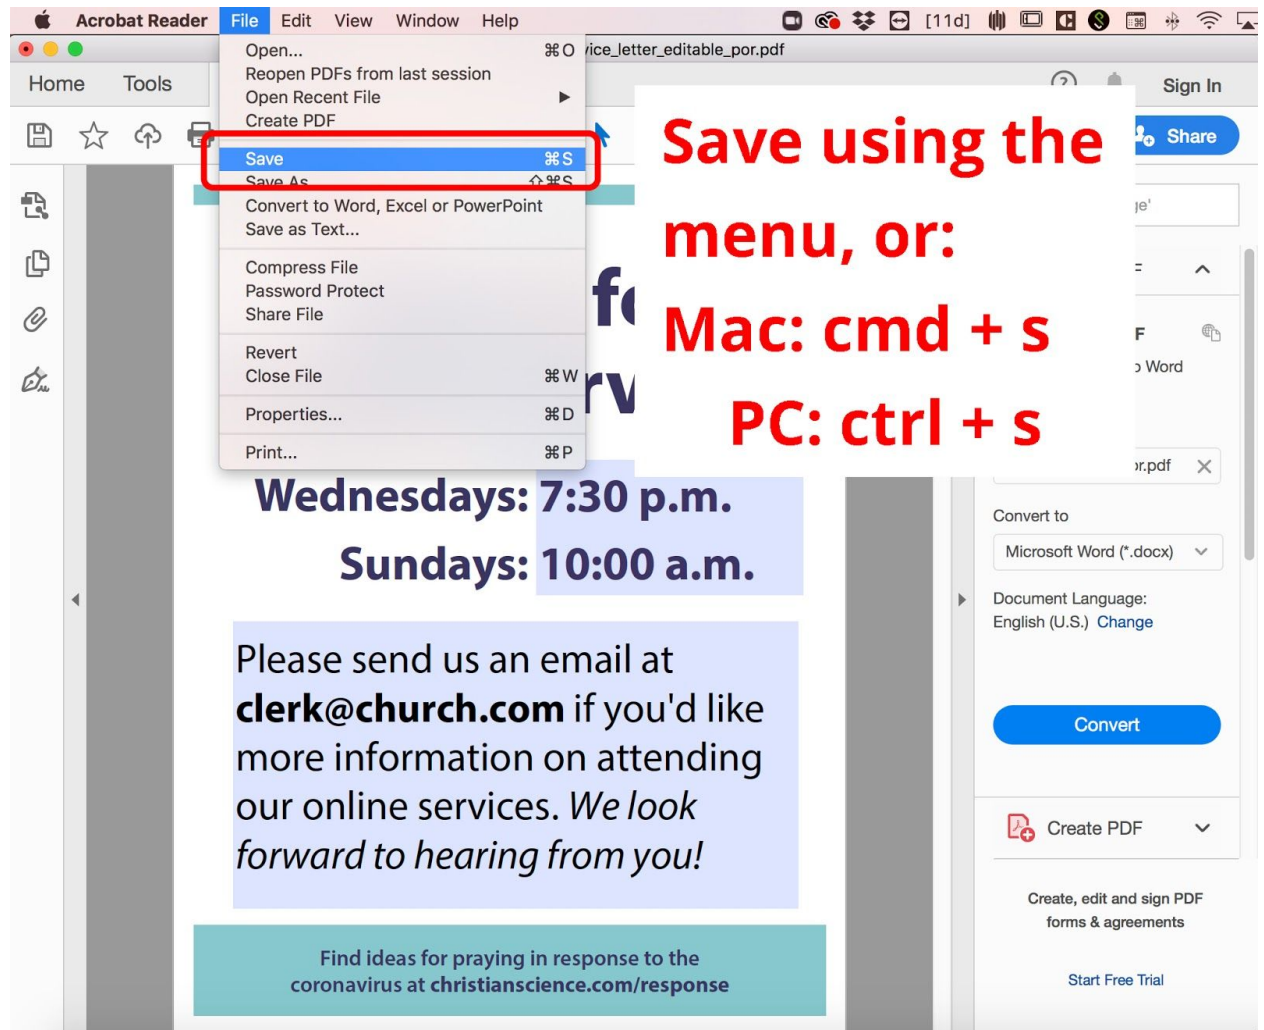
Acrobat Reader File Edit View Window Help [11d]

Open... ⌘O
Reopen PDFs from last session
Open Recent File ▶
Create PDF
Save ⌘S
Save As ⇧⌘S
Convert to Word, Excel or PowerPoint
Save as Text...
Compress File
Password Protect
Share File
Revert
Close File ⌘W
Properties... ⌘D
Print... ⌘P

ice_letter_editable_por.pdf

Home Tools

Sign In

Share

Save using the menu, or:

Mac: cmd + s

PC: ctrl + s

fo
rv

Wednesdays: 7:30 p.m.

Sundays: 10:00 a.m.

Please send us an email at **clerk@church.com** if you'd like more information on attending our online services. *We look forward to hearing from you!*

Find ideas for praying in response to the coronavirus at **christianscience.com/response**

ge'
F
Word
r.pdf
Convert to
Microsoft Word (*.docx)
Document Language:
English (U.S.) Change
Convert
Create PDF
Create, edit and sign PDF forms & agreements
Start Free Trial